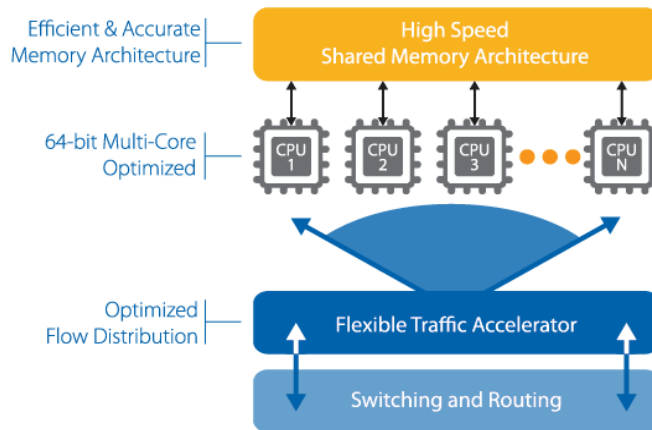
Efficient & Accurate Memory Architecture

High Speed Shared Memory Architecture

64-bit Multi-Core Optimized

CPU 1

CPU 2

CPU 3

CPU N

Optimized Flow Distribution

Flexible Traffic Accelerator

Switching and Routing